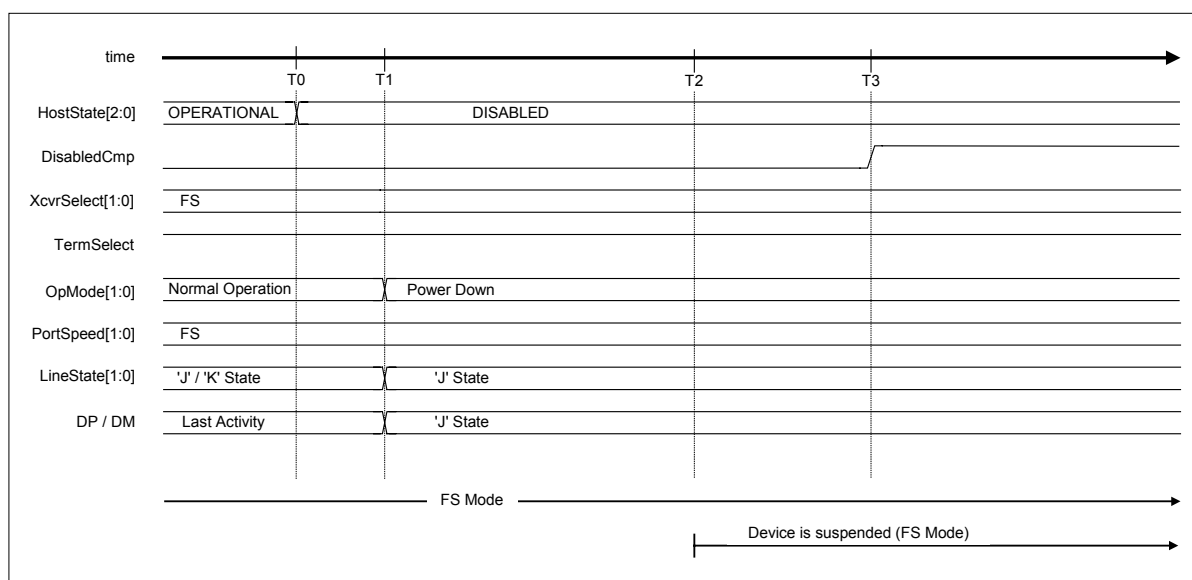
time

T0 T1 T2 T3

HostState[2:0] OPERATIONAL DISABLED

DisabledCmp

XcvrSelect[1:0] FS

TermSelect

OpMode[1:0] Normal Operation Power Down

PortSpeed[1:0] FS

LineState[1:0] 'J' / 'K' State 'J' State

DP / DM Last Activity 'J' State

FS Mode

Device is suspended (FS Mode)